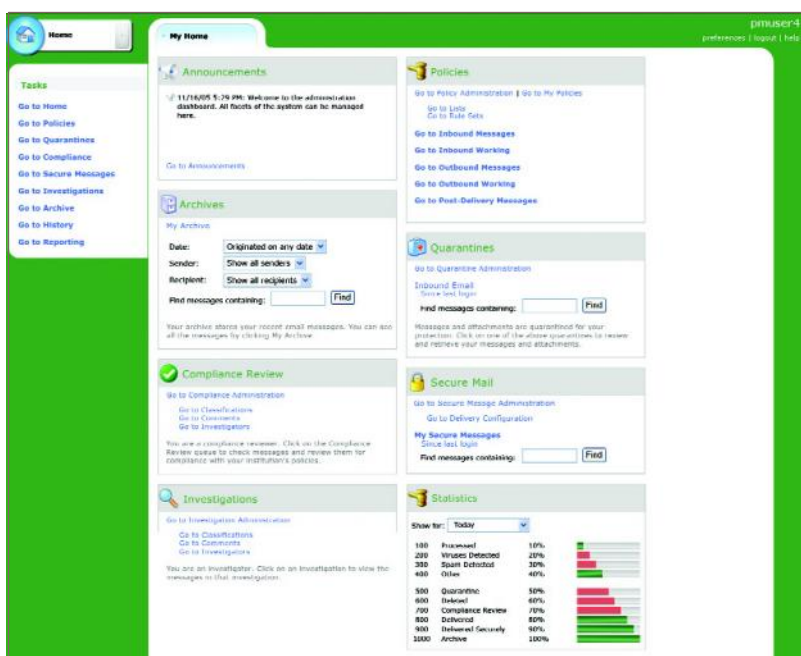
Home

pmuser4
preferences | logout | help

My Home

Tasks
Go to Home
Go to Policies
Go to Quarantines
Go to Compliance
Go to Secure Messages
Go to Investigations
Go to Archive
Go to History
Go to Reporting

Announcements
11/16/05 5:39 PM: Welcome to the administration dashboard. All facets of the system can be managed here.

Go to Announcements

Archives
My Archive
Date: Originated on any date
Sender: Show all senders
Recipient: Show all recipients
Find messages containing: Find
Your archive stores your recent email messages. You can see all the messages by clicking My Archive.

Compliance Review
Go to Compliance Administration
Go to Classifications
Go to Comments
Go to Investigators
You are a compliance reviewer. Click on the Compliance Review queue to check messages and review them for compliance with your institution's policies.

Investigations
Go to Investigation Administration
Go to Classifications
Go to Comments
Go to Investigators
You are an investigator. Click on an investigation to view the messages in that investigation.

Policies
Go to Policy Administration | Go to My Policies
Go to Lists
Go to Rule Sets
Go to Inbound Messages
Go to Inbound Working
Go to Outbound Messages
Go to Outbound Working
Go to Post-Delivery Messages

Quarantines
Go to Quarantine Administration
Inbound Email
Since last login
Find messages containing: Find
Messages and attachments are quarantined for your protection. Click on one of the above quarantines to review and retrieve your messages and attachments.

Secure Mail
Go to Secure Message Administration
Go to Delivery Configuration
My Secure Messages
Since last login
Find messages containing: Find

Statistics
Show for: Today

| | | |
|---|---|---|
| 100 | Processed | 10% |
| 200 | Viruses Detected | 20% |
| 300 | Spam Detected | 30% |
| 400 | Other | 40% |
| 500 | Quarantine | 50% |
| 600 | Deleted | 60% |
| 700 | Compliance Review | 70% |
| 800 | Delivered | 80% |
| 900 | Delivered Securely | 90% |
| 1000 | Archive | 100% |